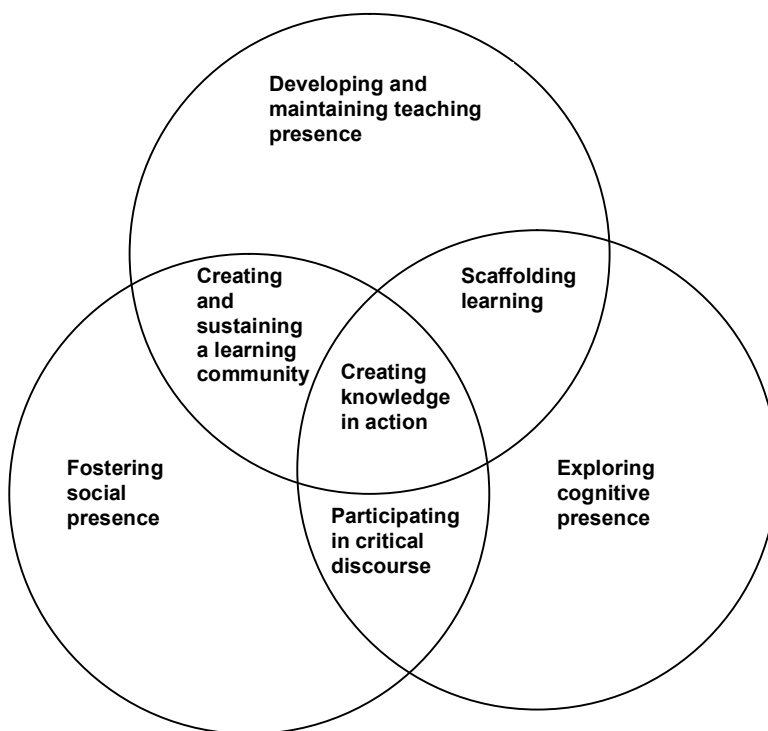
Developing and maintaining teaching presence

Creating and sustaining a learning community

Scaffolding learning

Creating knowledge in action

Fostering social presence

Participating in critical discourse

Exploring cognitive presence